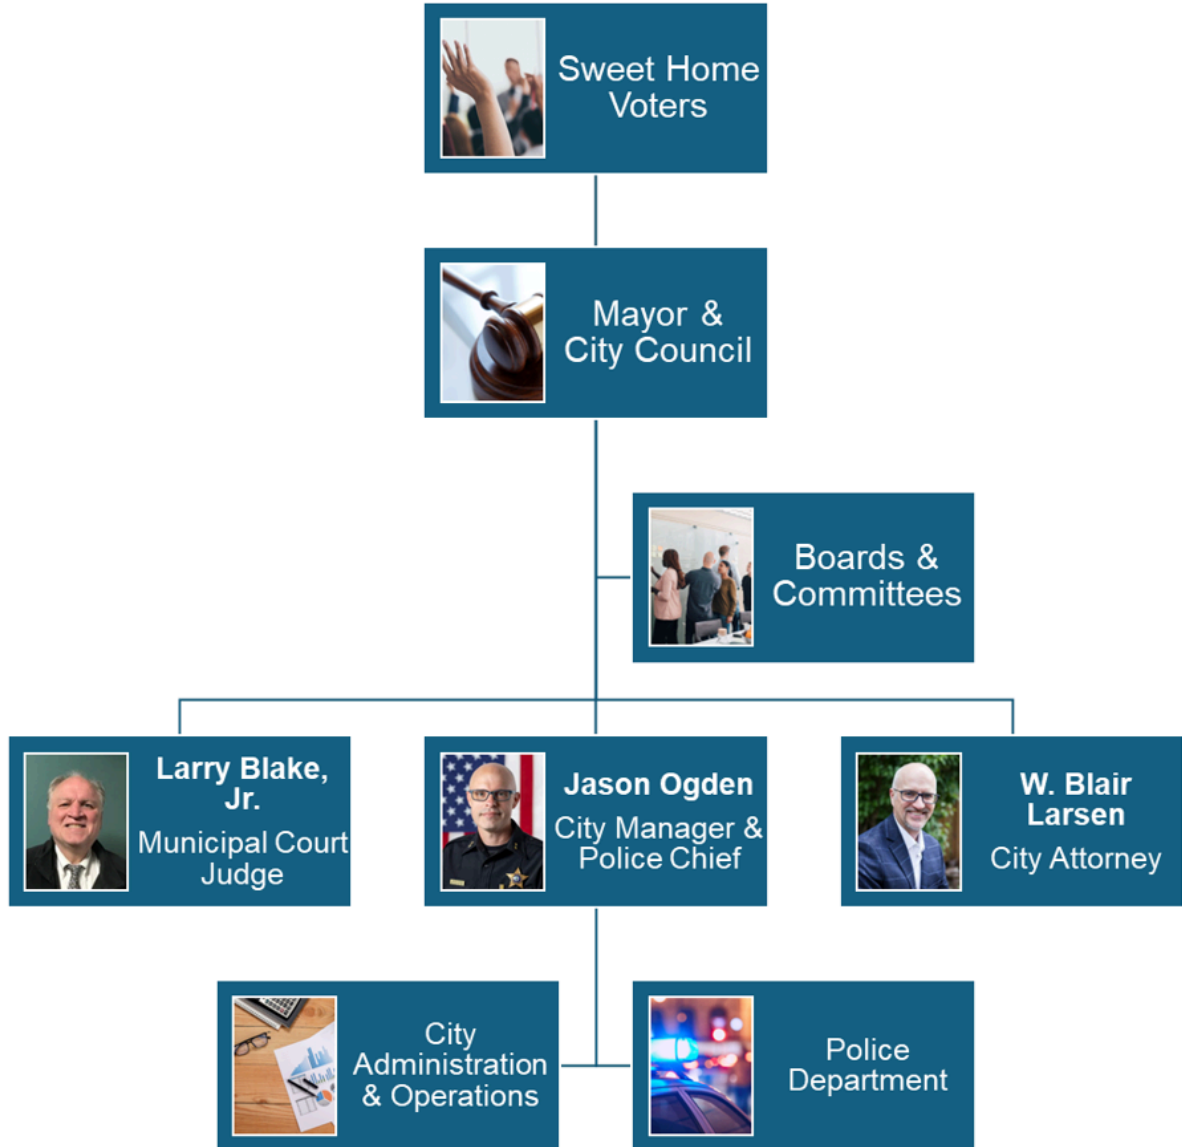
Sweet Home Voters

Mayor & City Council

Boards & Committees

Larry Blake, Jr.
Municipal Court Judge

Jason Ogden
City Manager & Police Chief

W. Blair Larsen
City Attorney

City Administration & Operations

Police Department